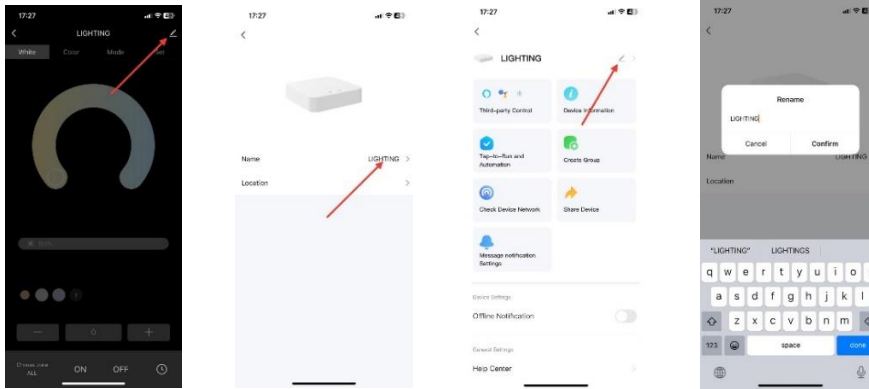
17:27

LIGHTING

White Color Mode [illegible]

ON OFF

17:27

Name LIGHTING >

Location >

17:27

LIGHTING

Third-party Control

Device Information

Tap-to-Run and Automation

Create Group

Check Device Network

Share Device

Message notification Settings

Device Settings

Offline Notification

General Settings

Help Center

17:27

Rename

LIGHTING

Cancel Confirm

Name LIGHTING

Location

"LIGHTING" LIGHTINGS

q w e r t y u i o

a s d f g h j k l

z x c v b n m

123 space done